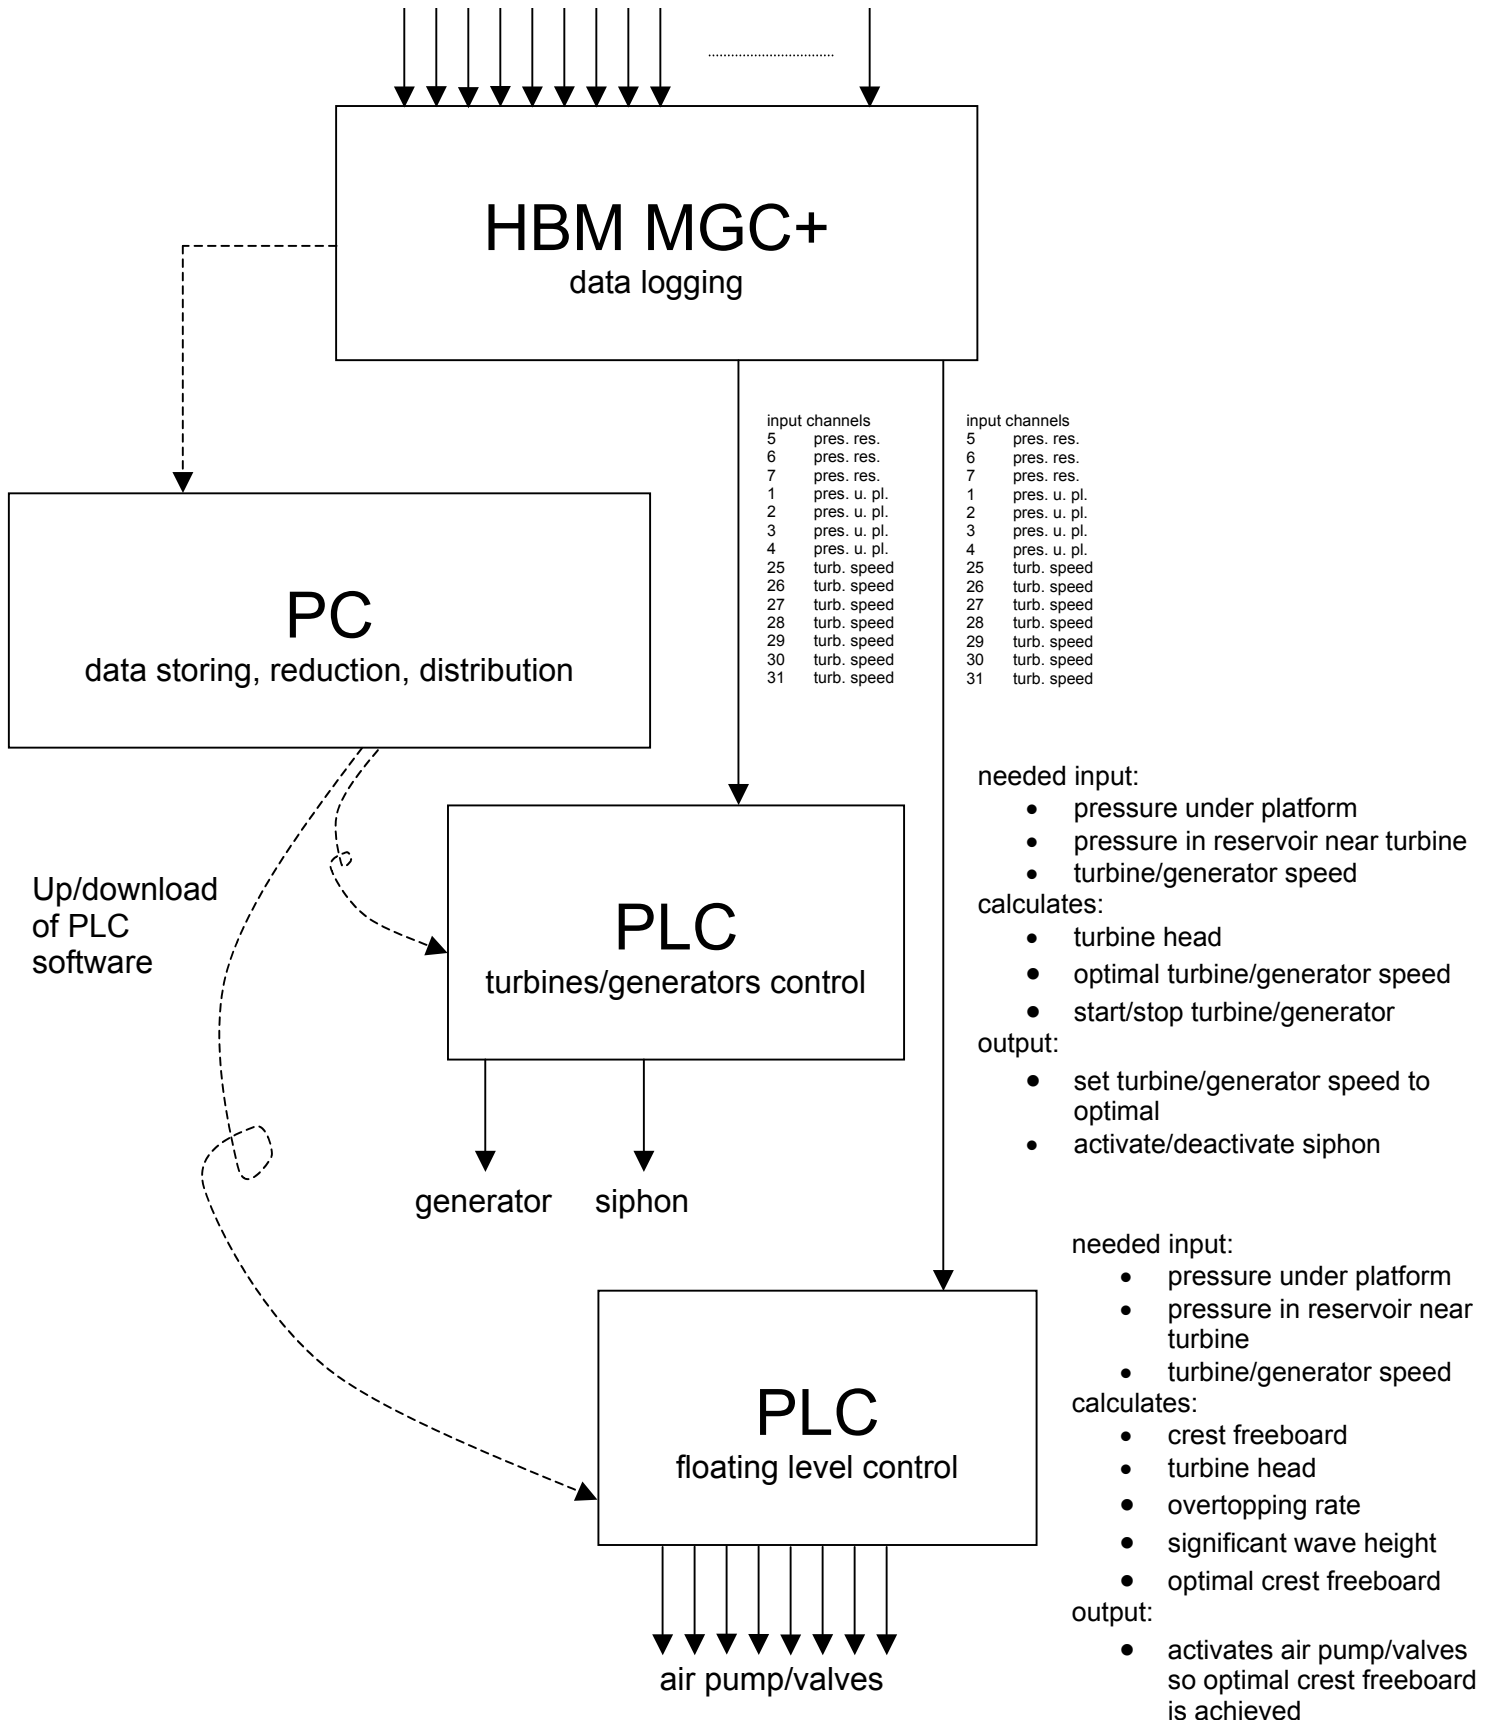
HBM MGC+
data logging

PC
data storing, reduction, distribution

input channels
5 pres. res.
6 pres. res.
7 pres. res.
1 pres. u. pl.
2 pres. u. pl.
3 pres. u. pl.
4 pres. u. pl.
25 turb. speed
26 turb. speed
27 turb. speed
28 turb. speed
29 turb. speed
30 turb. speed
31 turb. speed

input channels
5 pres. res.
6 pres. res.
7 pres. res.
1 pres. u. pl.
2 pres. u. pl.
3 pres. u. pl.
4 pres. u. pl.
25 turb. speed
26 turb. speed
27 turb. speed
28 turb. speed
29 turb. speed
30 turb. speed
31 turb. speed

needed input:
- pressure under platform
- pressure in reservoir near turbine
- turbine/generator speed

calculates:
- turbine head
- optimal turbine/generator speed
- start/stop turbine/generator

output:
- set turbine/generator speed to optimal
- activate/deactivate siphon

Up/download of PLC software

PLC
turbines/generators control

generator siphon

needed input:
- pressure under platform
- pressure in reservoir near turbine
- turbine/generator speed

calculates:
- crest freeboard
- turbine head
- overtopping rate
- significant wave height
- optimal crest freeboard

output:
- activates air pump/valves so optimal crest freeboard is achieved

PLC
floating level control

air pump/valves